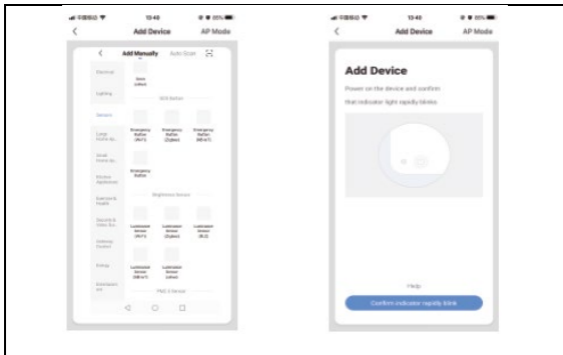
13:40

Add Device

AP Mode

Add Manually

Auto Scan

Electrical

Lighting

Sensors

Large Home Ap...

Small Home Ap...

Kitchen Appliances

Exercise & Health

Security & Video Sur...

Gateway Control

Energy

Entertainment

Siren (other)

SOS Button

Emergency Button (Wi-Fi)

Emergency Button (Zigbee)

Emergency Button (BLE)

Emergency Button

Brightness Sensor

Luminance Sensor (Wi-Fi)

Luminance Sensor (Zigbee)

Luminance Sensor (BLE)

Luminance Sensor (NB-IoT)

Luminance Sensor (other)

PM2.5 Sensor

13:40

Add Device

AP Mode

Add Device

Power on the device and confirm that indicator light rapidly blinks

Help

Confirm indicator rapidly blink